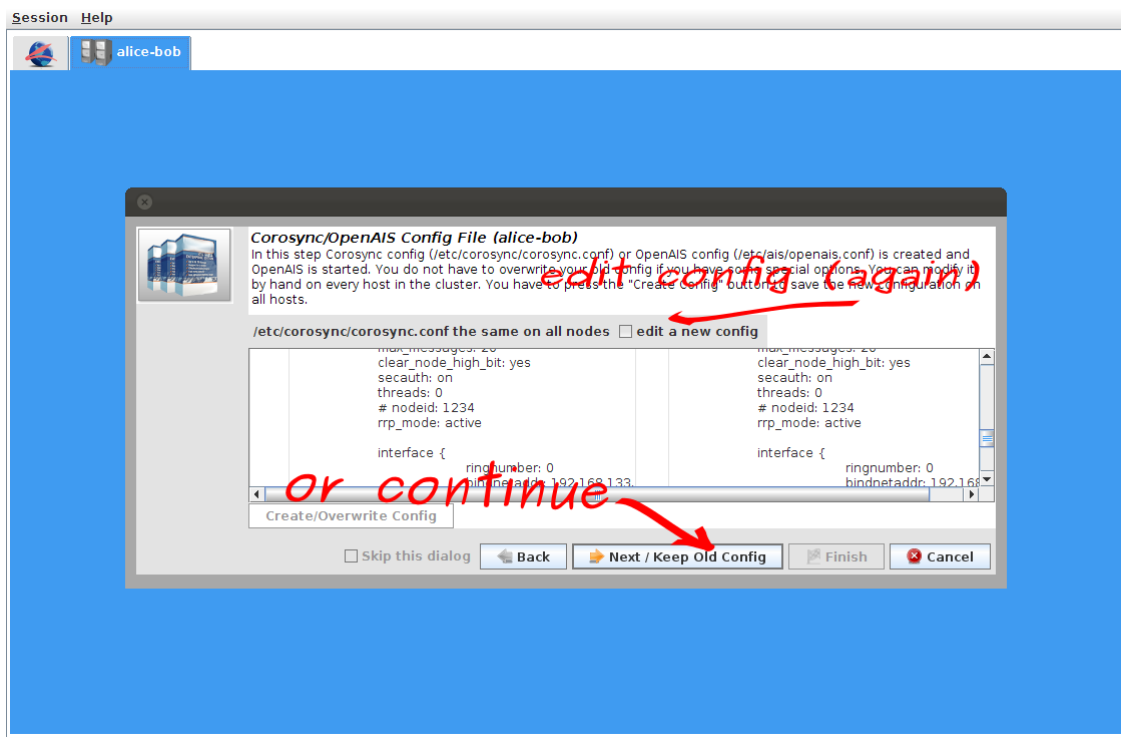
Session Help

alice-bob

Corosync/OpenAIS Config File (alice-bob)

In this step Corosync config (/etc/corosync/corosync.conf) or OpenAIS config (/etc/ais/openais.conf) is created and OpenAIS is started. You do not have to overwrite your old config if you have some special options. You can modify it by hand on every host in the cluster. You have to press the "Create Config" button to save the new configuration on all hosts.

edit config (again)

/etc/corosync/corosync.conf the same on all nodes edit a new config

| max_messages: 20 | max_messages: 20 |
|---|---|
| clear_node_high_bit: yes | clear_node_high_bit: yes |
| secauth: on | secauth: on |
| threads: 0 | threads: 0 |
| # nodeid: 1234 | # nodeid: 1234 |
| rrp_mode: active | rrp_mode: active |
| interface { | interface { |
| ringnumber: 0 | ringnumber: 0 |
| bindnetaddr: 192.168.133. | bindnetaddr: 192.168 |

or continue

Create/Overwrite Config

Skip this dialog Back Next / Keep Old Config Finish Cancel